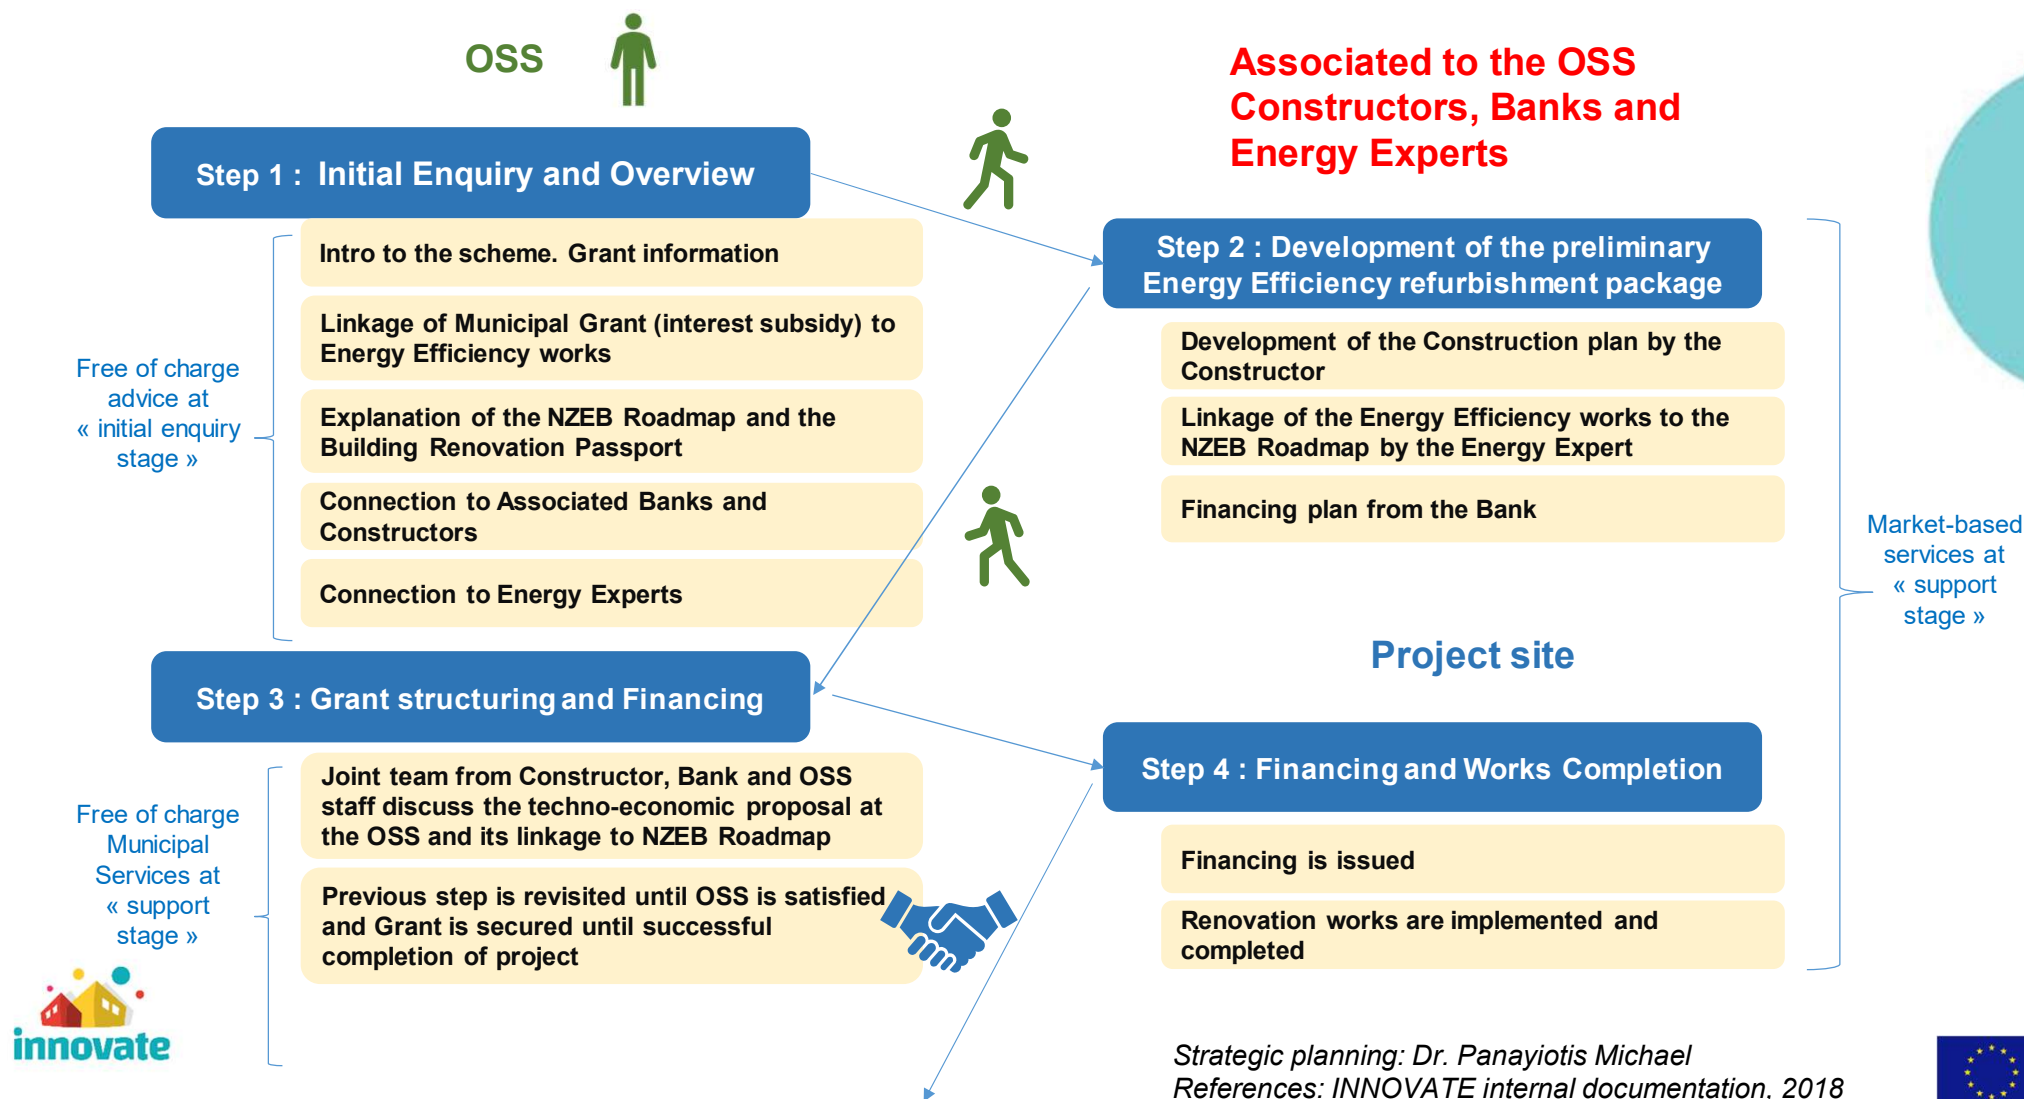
OSS

Associated to the OSS Constructors, Banks and Energy Experts

Step 1 : Initial Enquiry and Overview

Intro to the scheme. Grant information

Linkage of Municipal Grant (interest subsidy) to Energy Efficiency works

Explanation of the NZEB Roadmap and the Building Renovation Passport

Connection to Associated Banks and Constructors

Connection to Energy Experts

Free of charge advice at « initial enquiry stage »

Step 2 : Development of the preliminary Energy Efficiency refurbishment package

Development of the Construction plan by the Constructor

Linkage of the Energy Efficiency works to the NZEB Roadmap by the Energy Expert

Financing plan from the Bank

Market-based services at « support stage »

Project site

Step 3 : Grant structuring and Financing

Joint team from Constructor, Bank and OSS staff discuss the techno-economic proposal at the OSS and its linkage to NZEB Roadmap

Previous step is revisited until OSS is satisfied and Grant is secured until successful completion of project

Free of charge Municipal Services at « support stage »

Step 4 : Financing and Works Completion

Financing is issued

Renovation works are implemented and completed

innovate

Strategic planning: Dr. Panayiotis Michael
References: INNOVATE internal documentation, 2018